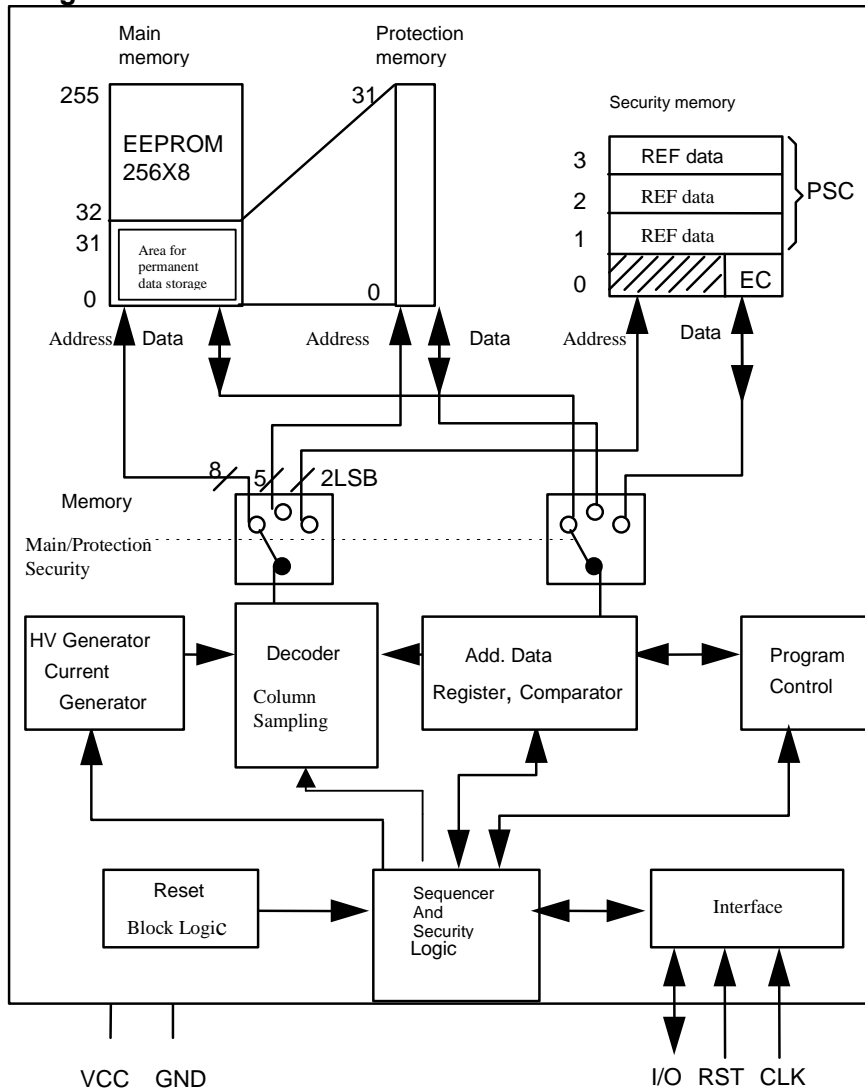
Main memory

Protection memory

Security memory

255

31

EEPROM 256X8

32

31

Area for permanent data storage

0

0

3

2

1

0

REF data

REF data

REF data

EC

PSC

Address

Data

Address

Data

Address

Data

8

5

2LSB

Memory

Main/Protection

Security

HV Generator Current Generator

Decoder

Column Sampling

Add. Data Register, Comparator

Program Control

Reset

Block Logic

Sequencer And Security Logic

Interface

VCC

GND

I/O

RST

CLK